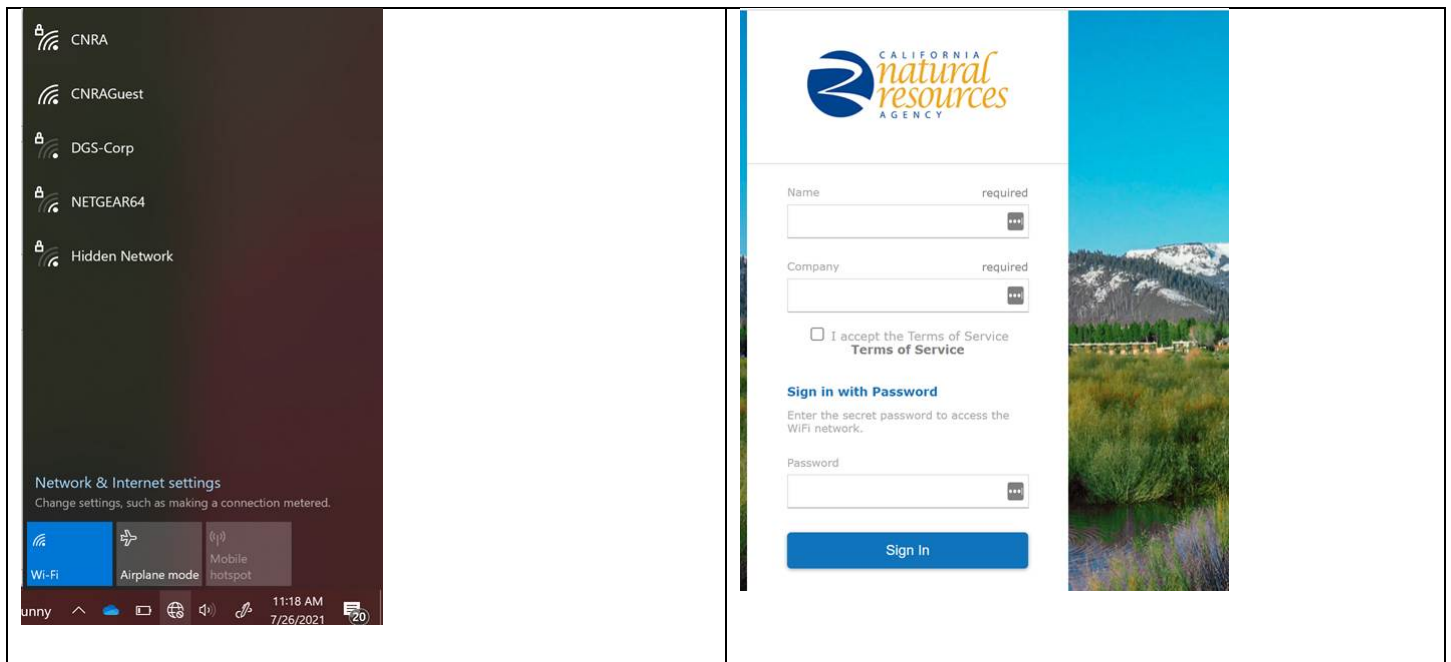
CNRA

CNRAGuest

DGS-Corp

NETGEAR64

Hidden Network

Network & Internet settings
Change settings, such as making a connection metered.

Wi-Fi

Airplane mode

Mobile hotspot

unny

11:18 AM
7/26/2021

20

CALIFORNIA
natural resources
AGENCY

Name required

Company required

I accept the Terms of Service
Terms of Service

Sign in with Password

Enter the secret password to access the WiFi network.

Password

Sign In